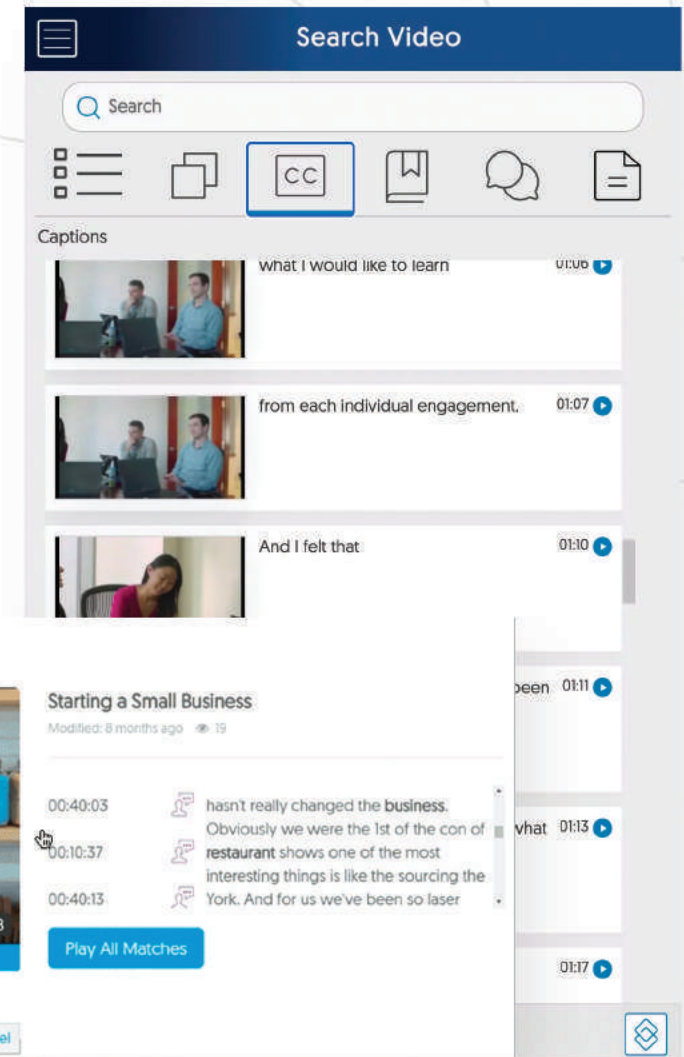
Search Video

Search

CC

Captions

what I would like to learn 01:06

from each individual engagement. 01:07

And I felt that 01:10

been 01:11

vhat 01:13

01:17

Starting a Small Business

Modified: 8 months ago 19

00:40:03 hasn't really changed the business. Obviously we were the 1st of the con of

00:10:37 restaurant shows one of the most interesting things is like the sourcing the

00:40:13 York. And for us we've been so laser

Play All Matches

el